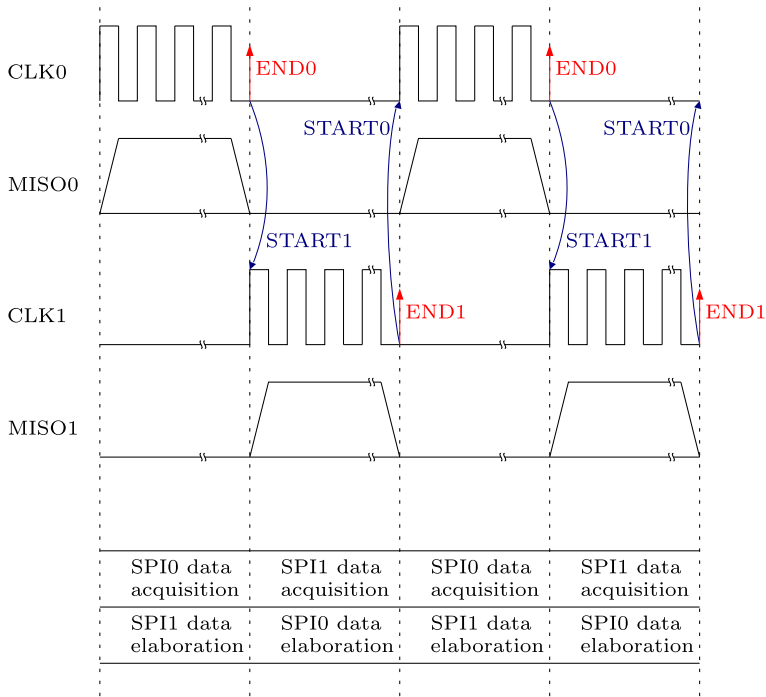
CLK0
END0
END0
START0
START0
MISO0
START1
START1
CLK1
END1
END1
MISO1

| SPI0 data acquisition | SPI1 data acquisition | SPI0 data acquisition | SPI1 data acquisition |
|---|---|---|---|
| SPI1 data elaboration | SPI0 data elaboration | SPI1 data elaboration | SPI0 data elaboration |